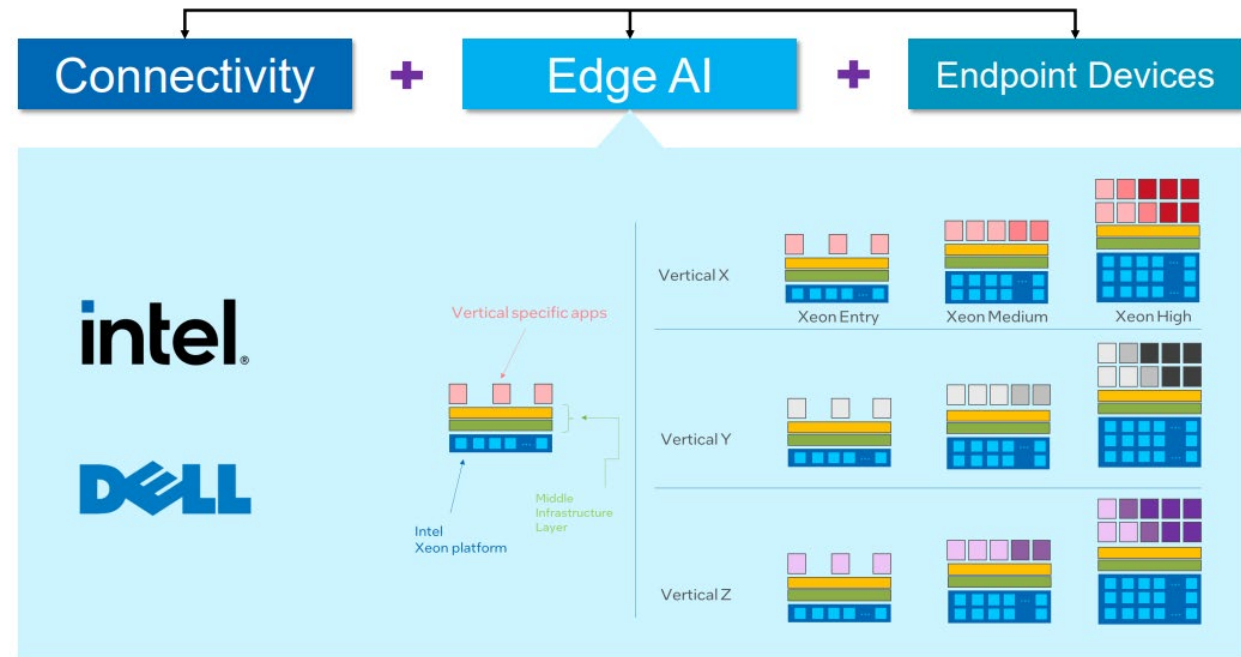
Connectivity + Edge AI + Endpoint Devices

intel.

DELL

Vertical specific apps

Intel Xeon platform

Middle Infrastructure Layer

Vertical X

Xeon Entry

Xeon Medium

Xeon High

Vertical Y

Vertical Z